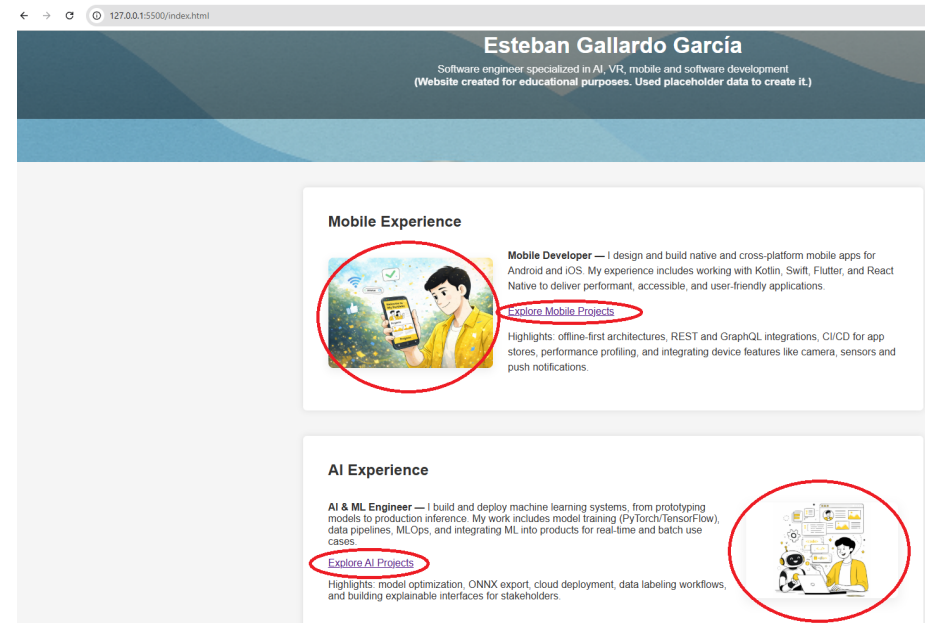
127.0.0.1:5500/index.html

Esteban Gallardo García

Software engineer specialized in AI, VR, mobile and software development
(Website created for educational purposes. Used placeholder data to create it.)

Mobile Experience

Mobile Developer — I design and build native and cross-platform mobile apps for Android and iOS. My experience includes working with Kotlin, Swift, Flutter, and React Native to deliver performant, accessible, and user-friendly applications.

Explore Mobile Projects

Highlights: offline-first architectures, REST and GraphQL integrations, CI/CD for app stores, performance profiling, and integrating device features like camera, sensors and push notifications.

AI Experience

AI & ML Engineer — I build and deploy machine learning systems, from prototyping models to production inference. My work includes model training (PyTorch/TensorFlow), data pipelines, MLOps, and integrating ML into products for real-time and batch use cases.

Explore AI Projects

Highlights: model optimization, ONNX export, cloud deployment, data labeling workflows, and building explainable interfaces for stakeholders.